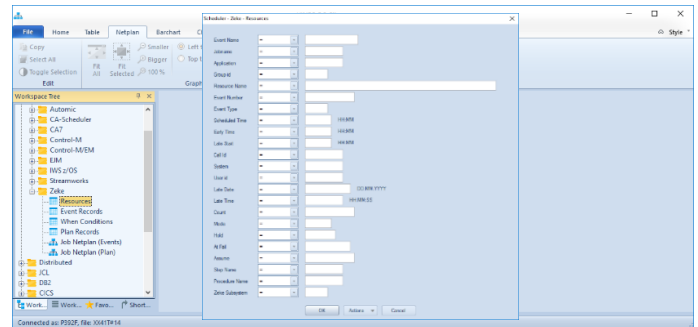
File Home Table Netplan Barchart

Copy
Select All
Toggle Selection
Edit

Fit All
Fit Selected
Smaller
Bigger
100 %
Left
Top
Graph

Style

Workspace Tree

Automic
CA-Scheduler
CA7
Control-M
Control-M/EM
EIM
IWS z/OS
Streamworks
Zeke
Resources
Event Records
When Conditions
Plan Records
Job Netplan (Events)
Job Netplan (Plan)
Distributed
JCL
DB2
CICS

Work... Work... Favo... Short...

Connected as: P302F, file: XX41T#14

Scheduler - Zeke - Resources

Event Name =
Job name =
Application =
Group id =
Resource Name =
Event Number =
Event Type =
Scheduled Time = HH:MM
Early Time = HH:MM
Late Start = HH:MM
Cpl Id =
System =
User id =
Late Date = DD.MM.YYYY
Late Time = HH:MM:SS
Count =
Mode =
Hold =
At Fail =
Assume =
Step Name =
Procedure Name =
Zeke Subsystem =

OK Actions Cancel